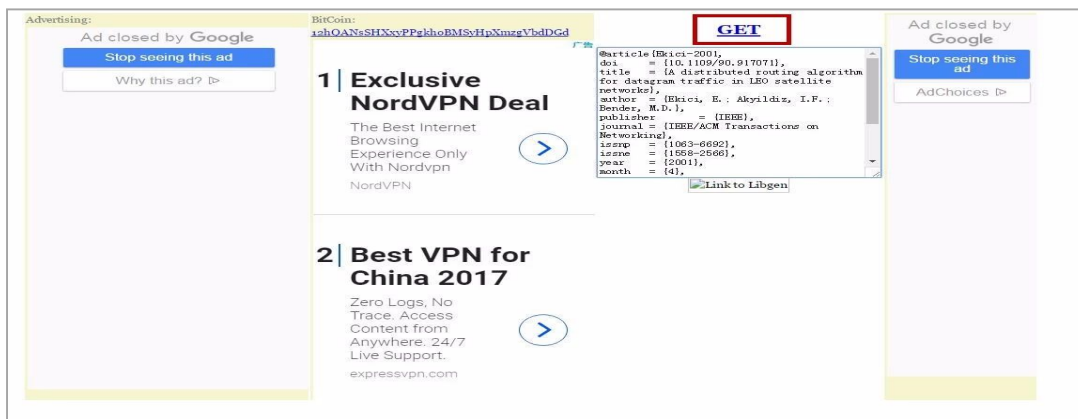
Advertising:

Ad closed by Google

Stop seeing this ad

Why this ad? ▷

BitCoin:
12hQANsSHXxyPPgkhoBMSyHpXmzgVbdDGd

广告

1 | Exclusive NordVPN Deal

The Best Internet Browsing Experience Only With Nordvpn

NordVPN

2 | Best VPN for China 2017

Zero Logs, No Trace. Access Content from Anywhere. 24/7 Live Support.

expressvpn.com

GET

@article{Ekici-2001,
doi = {10.1109/90.917071},
title = {A distributed routing algorithm for datagram traffic in LEO satellite networks},
author = {Ekici, E.; Akyildiz, I.F.; Bender, M.D.},
publisher = {IEEE},
journal = {IEEE/ACM Transactions on Networking},
issnp = {1063-6692},
issne = {1558-2566},
year = {2001},
month = {4},

Link to Libgen

Ad closed by Google

Stop seeing this ad

AdChoices ▷